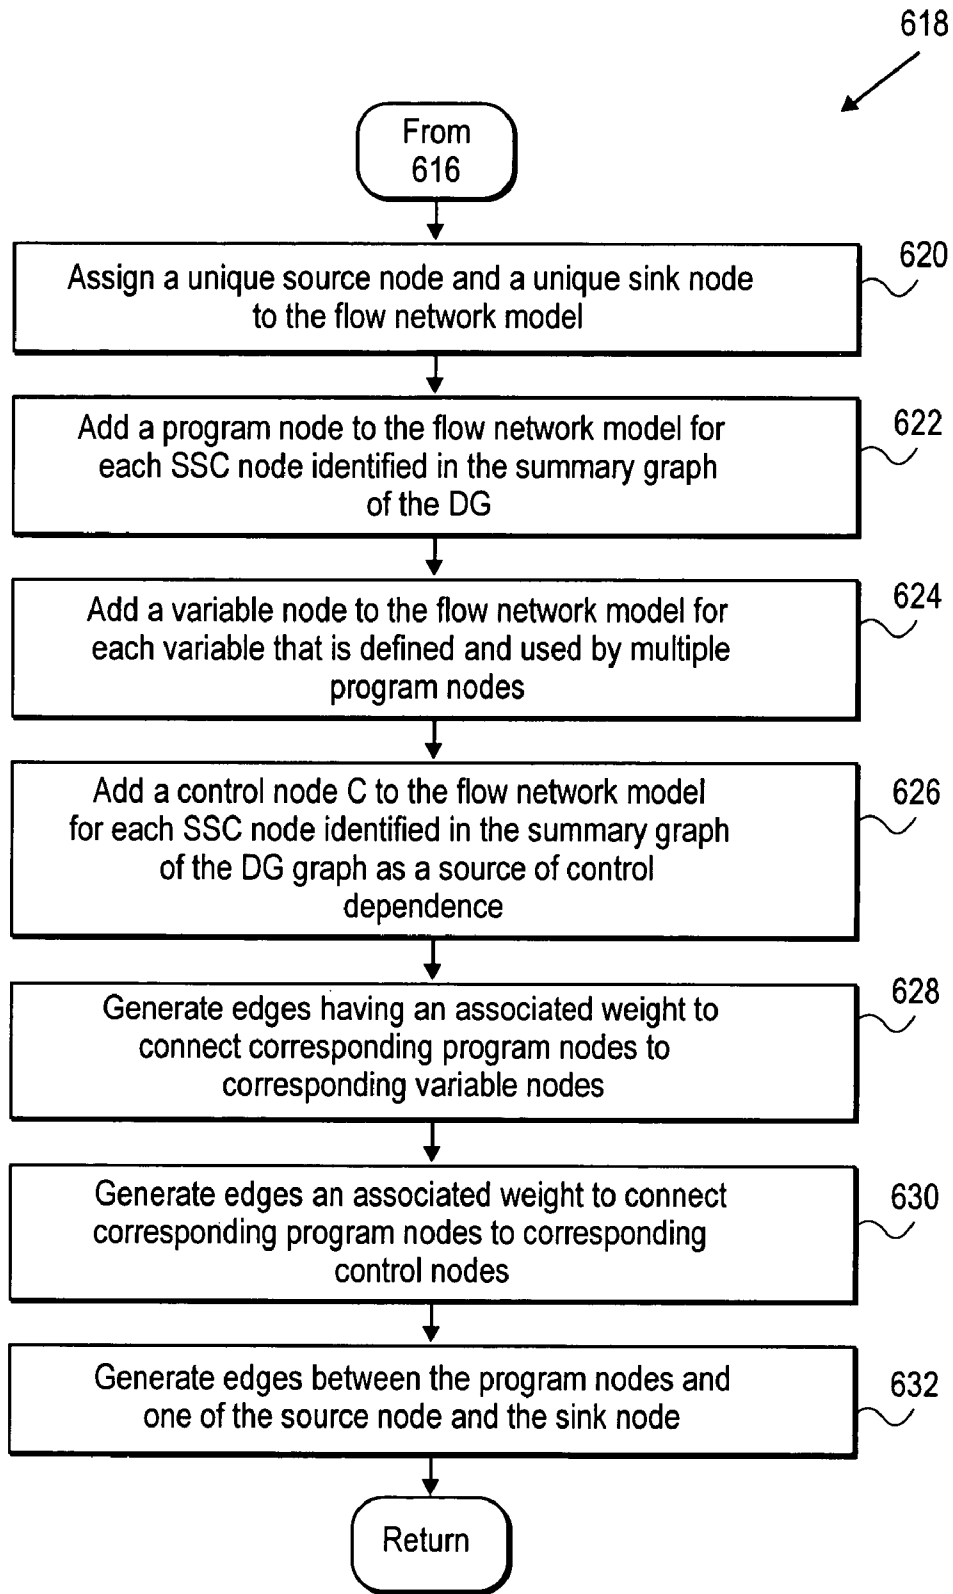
618

From 616

Assign a unique source node and a unique sink node to the flow network model

620

Add a program node to the flow network model for each SSC node identified in the summary graph of the DG

622

Add a variable node to the flow network model for each variable that is defined and used by multiple program nodes

624

Add a control node C to the flow network model for each SSC node identified in the summary graph of the DG graph as a source of control dependence

626

Generate edges having an associated weight to connect corresponding program nodes to corresponding variable nodes

628

Generate edges an associated weight to connect corresponding program nodes to corresponding control nodes

630

Generate edges between the program nodes and one of the source node and the sink node

632

Return